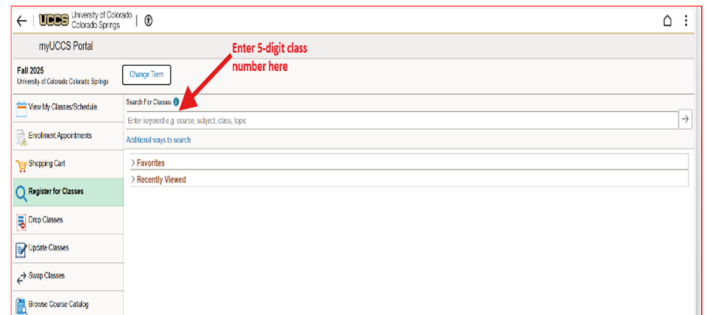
UCCS University of Colorado Colorado Springs

myUCCS Portal

Fall 2025
University of Colorado Colorado Springs

Change Term

Enter 5-digit class number here

View My Classes/Schedule

Enrollment Appointments

Shopping Cart

Register for Classes

Drop Classes

Update Classes

Swap Classes

Browse Course Catalog

Search For Classes

Enter keyword e.g. course, subject, class, topic

Additional ways to search

Favorites

Recently Viewed